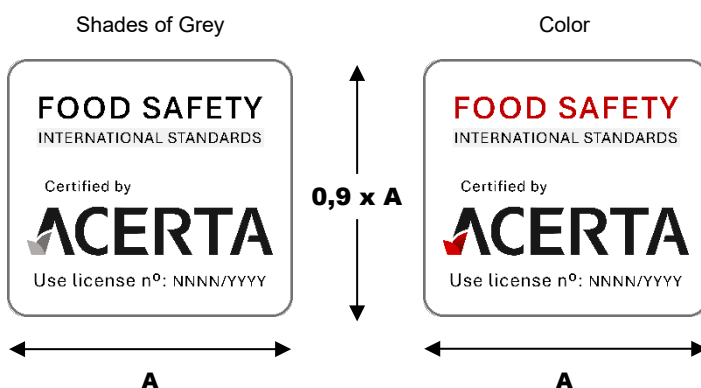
Shades of Grey

FOOD SAFETY
INTERNATIONAL STANDARDS

Certified by
ACERTA
Use license nº: NNNN/YYYY

A

0,9 x A

Color

FOOD SAFETY
INTERNATIONAL STANDARDS

Certified by
ACERTA
Use license nº: NNNN/YYYY

A